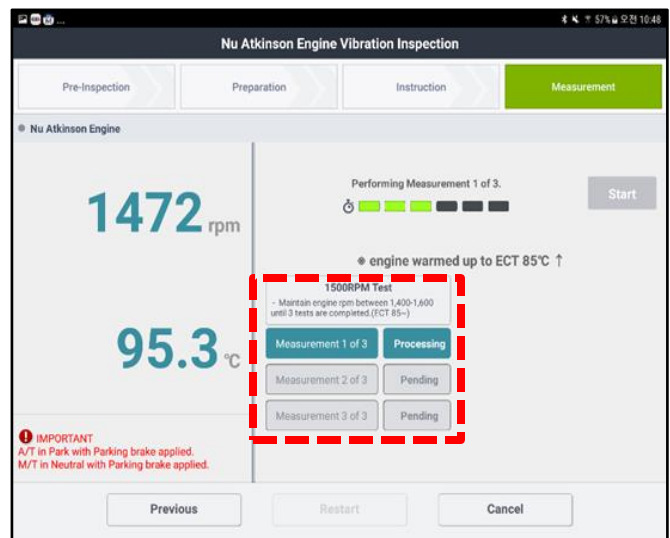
57% 오전 10:48

Nu Atkinson Engine Vibration Inspection

Pre-Inspection
Preparation
Instruction
Measurement

Nu Atkinson Engine

1472 rpm

95.3 ℃

Performing Measurement 1 of 3.

Start

engine warmed up to ECT 85℃ ↑

1500RPM Test
- Maintain engine rpm between 1,400-1,600 until 3 tests are completed.(ECT 85~)

| Measurement 1 of 3 | Processing |
|---|---|
| Measurement 2 of 3 | Pending |
| Measurement 3 of 3 | Pending |

IMPORTANT
A/T in Park with Parking brake applied.
M/T in Neutral with Parking brake applied.

Previous
Restart
Cancel